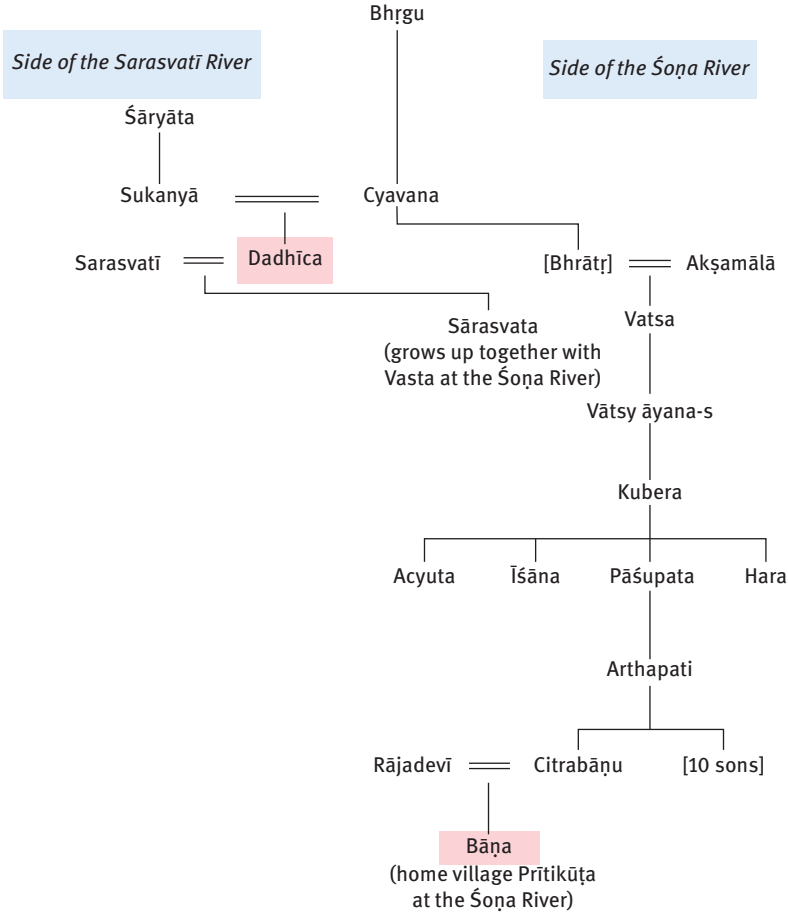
Bhṛgu

Side of the Sarasvatī River

Side of the Śoṇa River

Śāryāta

Sukanyā

Cyavana

Sarasvatī

Dadhīca

[Bhrātṛ]

Akṣamālā

Sārasvata (grows up together with Vasta at the Śoṇa River)

Vatsa

Vātsy āyana-s

Kubera

Acyuta

Īśāna

Pāśupata

Hara

Arthapati

Rājadevī

Citrabāṇu

[10 sons]

Bāṇa (home village Prītikūṭa at the Śoṇa River)